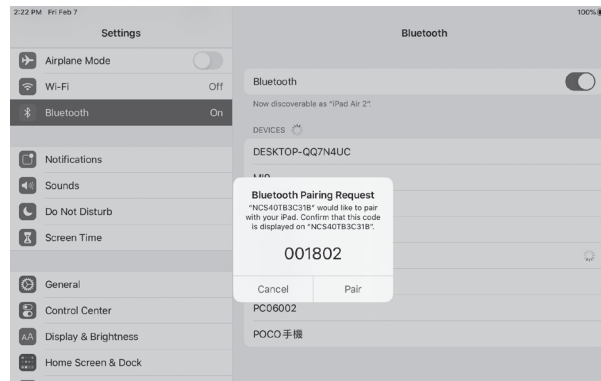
2:22 PM Fri Feb 7

100%

Settings

Airplane Mode

Wi-Fi Off

Bluetooth On

Notifications

Sounds

Do Not Disturb

Screen Time

General

Control Center

Display & Brightness

Home Screen & Dock

Bluetooth

Bluetooth

Now discoverable as "iPad Air 2".

DEVICES

DESKTOP-QQ7N4UC

MI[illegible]

Bluetooth Pairing Request

"NCS40TB3C31B" would like to pair with your iPad. Confirm that this code is displayed on "NCS40TB3C31B".

001802

Cancel Pair

PC06002

POCO手機